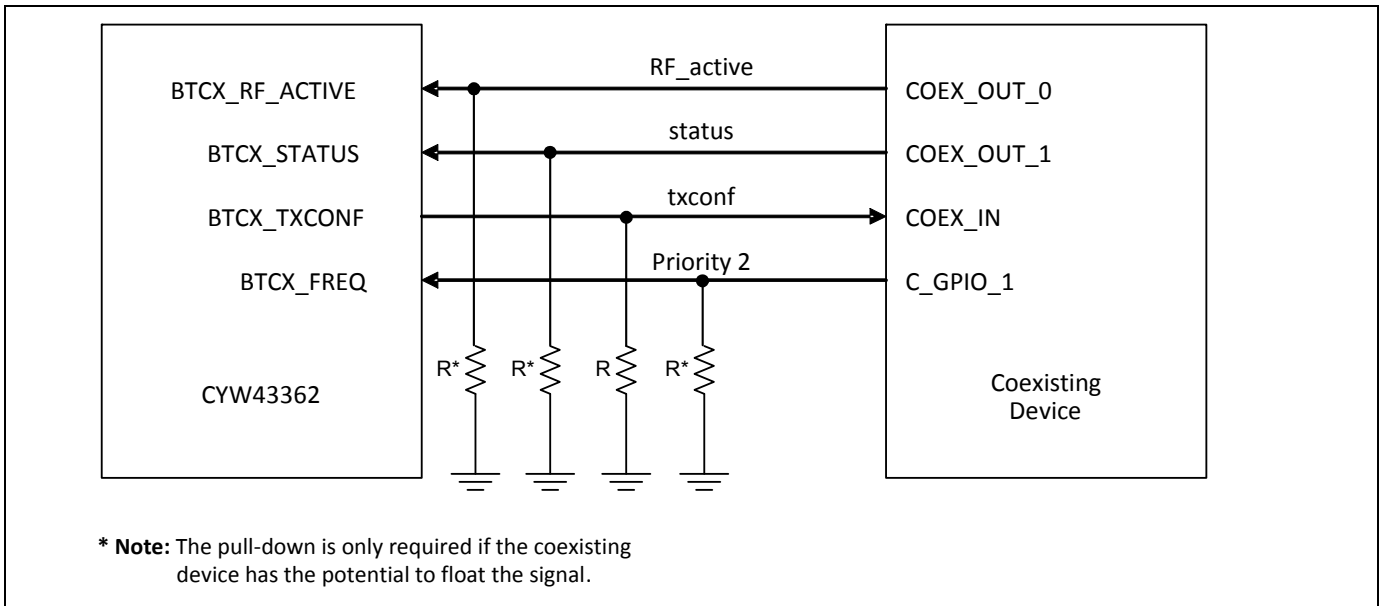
BTCX_RF_ACTIVE
BTCX_STATUS
BTCX_TXCONF
BTCX_FREQ
CYW43362

RF_active
status
txconf
Priority 2

R* R* R R*

COEX_OUT_0
COEX_OUT_1
COEX_IN
C_GPIO_1
Coexisting Device

* Note: The pull-down is only required if the coexisting device has the potential to float the signal.